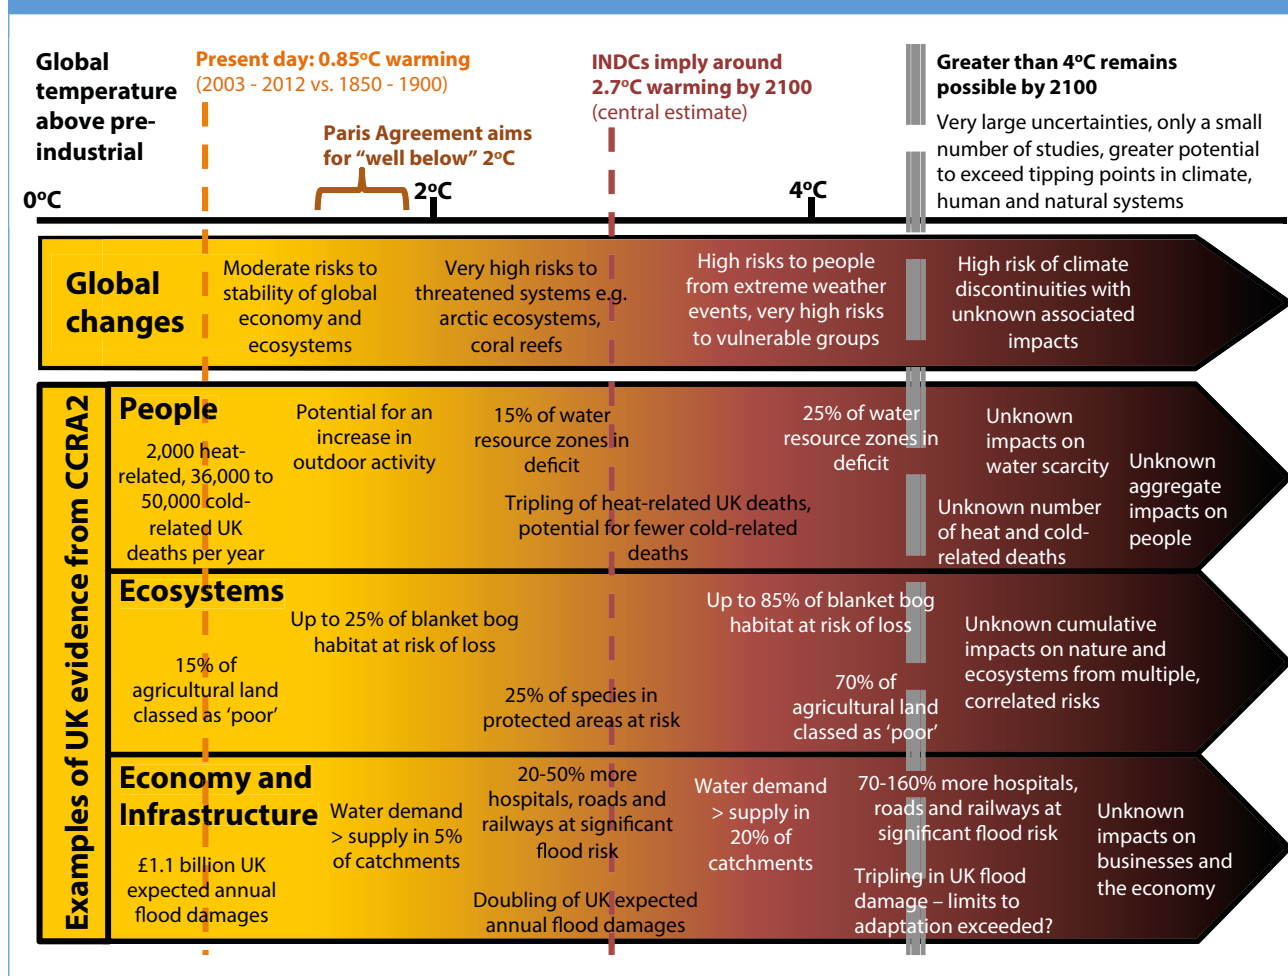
Global temperature above pre-industrial

Present day: 0.85°C warming
(2003 - 2012 vs. 1850 - 1900)

Paris Agreement aims for "well below" 2°C

INDCs imply around 2.7°C warming by 2100
(central estimate)

Greater than 4°C remains possible by 2100

Very large uncertainties, only a small number of studies, greater potential to exceed tipping points in climate, human and natural systems

0°C

2°C

4°C

Global changes

Moderate risks to stability of global economy and ecosystems

Very high risks to threatened systems e.g. arctic ecosystems, coral reefs

High risks to people from extreme weather events, very high risks to vulnerable groups

High risk of climate discontinuities with unknown associated impacts

Examples of UK evidence from CCRA2

People

2,000 heat-related, 36,000 to 50,000 cold-related UK deaths per year

Potential for an increase in outdoor activity

15% of water resource zones in deficit

25% of water resource zones in deficit

Unknown impacts on water scarcity

Unknown aggregate impacts on people

Tripling of heat-related UK deaths, potential for fewer cold-related deaths

Unknown number of heat and cold-related deaths

Ecosystems

Up to 25% of blanket bog habitat at risk of loss

Up to 85% of blanket bog habitat at risk of loss

Unknown cumulative impacts on nature and ecosystems from multiple, correlated risks

15% of agricultural land classed as 'poor'

25% of species in protected areas at risk

70% of agricultural land classed as 'poor'

Economy and Infrastructure

£1.1 billion UK expected annual flood damages

Water demand > supply in 5% of catchments

20-50% more hospitals, roads and railways at significant flood risk

Doubling of UK expected annual flood damages

Water demand > supply in 20% of catchments

70-160% more hospitals, roads and railways at significant flood risk

Tripling in UK flood damage – limits to adaptation exceeded?

Unknown impacts on businesses and the economy